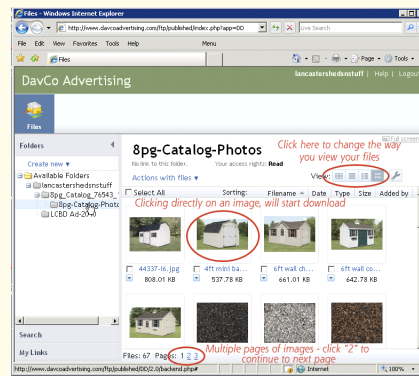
Files - Windows Internet Explorer

http://www.davcoadvertising.com/ftp/published/index.php?app=DD

Live Search

File Edit View Favorites Tools Help

Menu

Files

Page Tools

DavCo Advertising

lancastershedsnstuff | Help | Logout

Files

Folders

Create new

Available Folders

lancastershedsnstuff

8pg_Catalog_76543_

8pg-Catalog-Photo

LCBD Ad-20-

8pg-Catalog-Photos

No title to this folder.

Your access rights: Read

Actions with files

Click here to change the way you view your files

View:

Full screen

Select All

Sorting:

Filename

Date

Type

Size

Added by

Clicking directly on an image, will start download

44337-ls.jpg

808.01 KB

4ft mini ba...

537.78 KB

6ft wall ch...

661.01 KB

6ft wall co...

642.78 KB

Search

My Links

Files: 67 Pages: 1 2 3

Multiple pages of images - click "2" to continue to next page

http://www.davcoadvertising.com/ftp/published/DD/2.0/backend.php#

Internet

100%